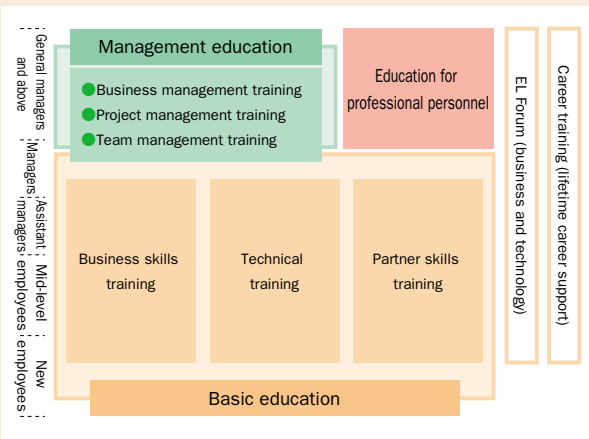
General managers and above

Managers

Assistant managers

Mid-level employees

New employees

Management education

Business management training
Project management training
Team management training

Education for professional personnel

EL Forum (business and technology)

Career training (lifetime career support)

Business skills training

Technical training

Partner skills training

Basic education